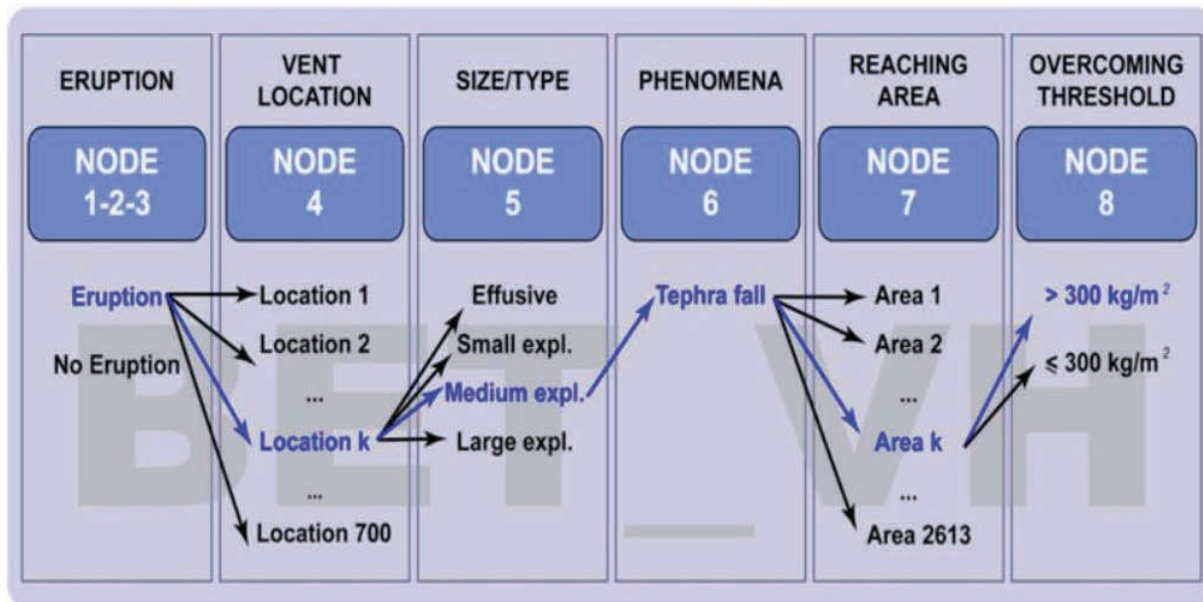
ERUPTION

NODE 1-2-3

Eruption

No Eruption

VENT LOCATION

NODE 4

Location 1

Location 2

...

Location k

...

Location 700

SIZE/TYPE

NODE 5

Effusive

Small expl.

Medium expl.

Large expl.

PHENOMENA

NODE 6

Tephra fall

REACHING AREA

NODE 7

Area 1

Area 2

...

Area k

...

Area 2613

OVERCOMING THRESHOLD

NODE 8

> 300 kg/m$^2$

≤ 300 kg/m$^2$

BET_VH